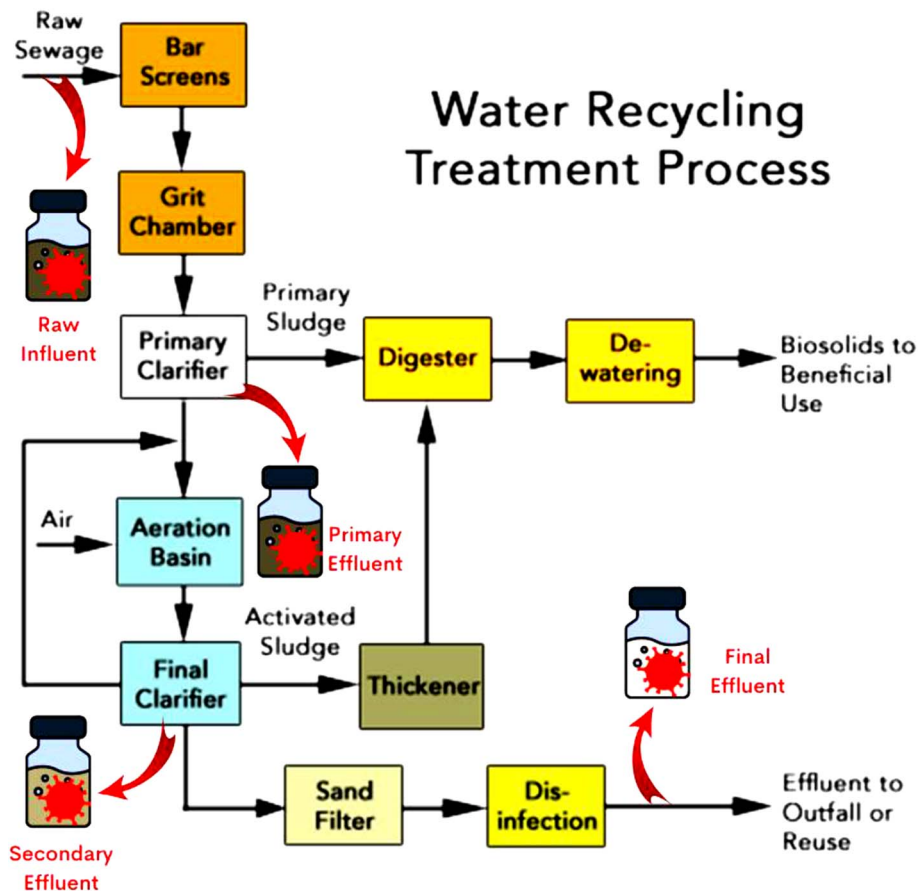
Raw Sewage

Bar Screens

Water Recycling Treatment Process

Grit Chamber

Raw Influent

Primary Sludge

Primary Clarifier

Digester

De-watering

Biosolids to Beneficial Use

Air

Aeration Basin

Primary Effluent

Activated Sludge

Final Clarifier

Thickener

Final Effluent

Secondary Effluent

Sand Filter

Dis-infection

Effluent to Outfall or Reuse